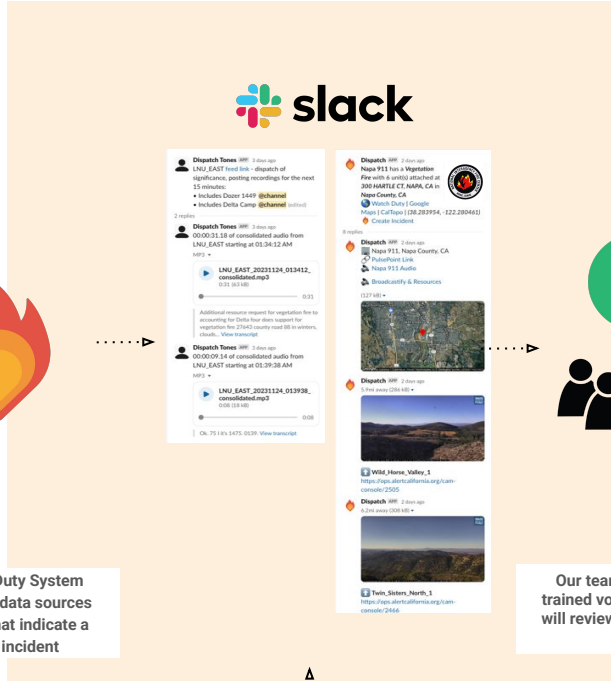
slack

Dispatch Tones APP 3 days ago
LNU_EAST feed link - dispatch of significance, posting recordings for the next 15 minutes:
• Includes Dozer 1449 @channel
• Includes Delta Camp @channel (edited)

2 replies

Dispatch Tones APP 3 days ago
00:00:31.18 of consolidated audio from LNU_EAST starting at 01:34:12 AM
MP3 ▾
LNU_EAST_20231124_013412_consolidated.mp3
0:31 (63 kB)
0:31
Additional resource request for vegetation fire to accounting for Delta four does support for vegetation fire; 27643 county road 88 in winters, clouds... View transcript

Dispatch Tones APP 3 days ago
00:00:09.14 of consolidated audio from LNU_EAST starting at 01:39:38 AM
MP3 ▾
LNU_EAST_20231124_013938_consolidated.mp3
0:08 (18 kB)
0:08
Ok. 75 1 It's 1475. 0139. View transcript

Dispatch APP 2 days ago
Napa 911 has a Vegetation Fire with 6 unit(s) attached at 300 HARTLE CT, NAPA, CA in Napa County, CA
Watch Duty | Google Maps | CalTopo | (38.283954, -122.280461)
Create Incident

8 replies

Dispatch APP 2 days ago
Napa 911, Napa County, CA
PulsePoint Link
Napa 911 Audio
Broadcastify & Resources
(127 kB) ▾

Dispatch APP 2 days ago
5.9mi away (286 kB) ▾
Wild_Horse_Valley_1
https://ops.alertcalifornia.org/cam-console/2505

Dispatch APP 2 days ago
6.2mi away (308 kB) ▾
Twin_Sisters_North_1
https://ops.alertcalifornia.org/cam-console/2466

Duty System
data sources
at indicate a
incident

Our tea
trained vo
will review